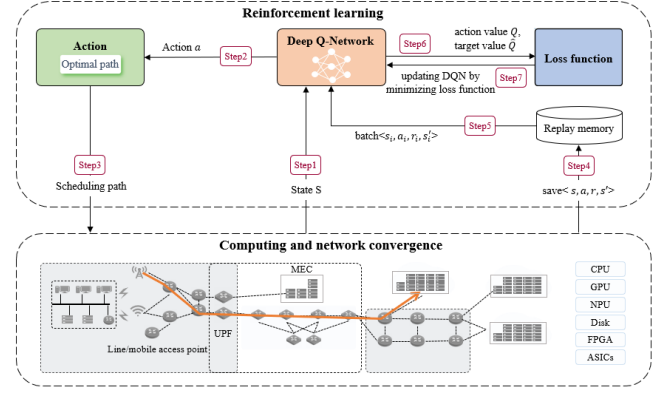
Reinforcement learning

Action

Optimal path

Action $a$

Step2

Deep Q-Network

Step6

action value $Q$, target value $\hat{Q}$

Loss function

Step7

updating DQN by minimizing loss function

Replay memory

Step5

batch$<s_i, a_i, r_i, s_i'>$

Step3

Scheduling path

Step1

State S

Step4

save$< s, a, r, s'>$

Computing and network convergence

MEC

UPF

Line/mobile access point

CPU

GPU

NPU

Disk

FPGA

ASICs